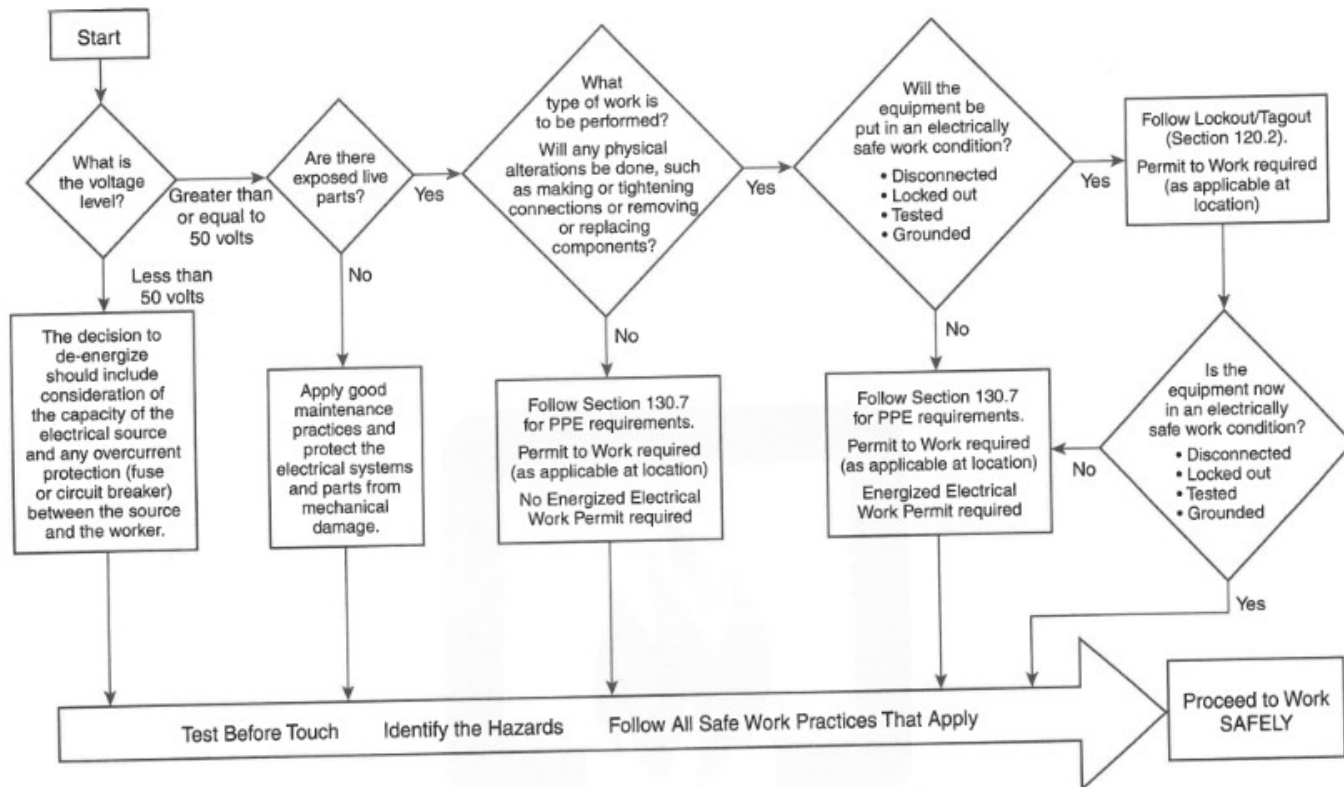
Start

What is the voltage level?

Greater than or equal to 50 volts

Less than 50 volts

The decision to de-energize should include consideration of the capacity of the electrical source and any overcurrent protection (fuse or circuit breaker) between the source and the worker.

Are there exposed live parts?

Yes

No

Apply good maintenance practices and protect the electrical systems and parts from mechanical damage.

What type of work is to be performed? Will any physical alterations be done, such as making or tightening connections or removing or replacing components?

Yes

No

Follow Section 130.7 for PPE requirements.

Permit to Work required (as applicable at location)

No Energized Electrical Work Permit required

Will the equipment be put in an electrically safe work condition?
• Disconnected
• Locked out
• Tested
• Grounded

Yes

No

Follow Section 130.7 for PPE requirements.

Permit to Work required (as applicable at location)

Energized Electrical Work Permit required

Follow Lockout/Tagout (Section 120.2).

Permit to Work required (as applicable at location)

Is the equipment now in an electrically safe work condition?
• Disconnected
• Locked out
• Tested
• Grounded

No

Yes

Test Before Touch Identify the Hazards Follow All Safe Work Practices That Apply

Proceed to Work SAFELY